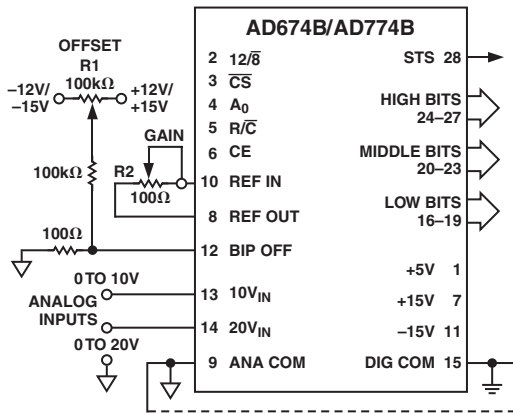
AD674B/AD774B

OFFSET
R1
100kΩ
–12V/ –15V
+12V/ +15V

GAIN

100kΩ

R2
100Ω

100Ω

0 TO 10V
ANALOG INPUTS
0 TO 20V

2 $12/\overline{8}$
3 $\overline{CS}$
4 $A_0$
5 $R/\overline{C}$
6 CE
10 REF IN
8 REF OUT
12 BIP OFF
13 $10V_{IN}$
14 $20V_{IN}$
9 ANA COM

STS 28
HIGH BITS 24–27
MIDDLE BITS 20–23
LOW BITS 16–19
+5V 1
+15V 7
–15V 11
DIG COM 15